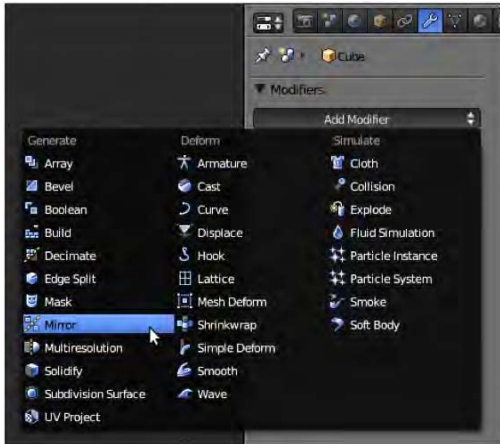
Cube

Modifiers

Add Modifier

Generate
Array
Bevel
Boolean
Build
Decimate
Edge Split
Mask
Mirror
Multiresolution
Solidify
Subdivision Surface
UV Project

Deform
Armature
Cast
Curve
Displace
Hook
Lattice
Mesh Deform
Shrinkwrap
Simple Deform
Smooth
Wave

Simulate
Cloth
Collision
Explode
Fluid Simulation
Particle Instance
Particle System
Smoke
Soft Body